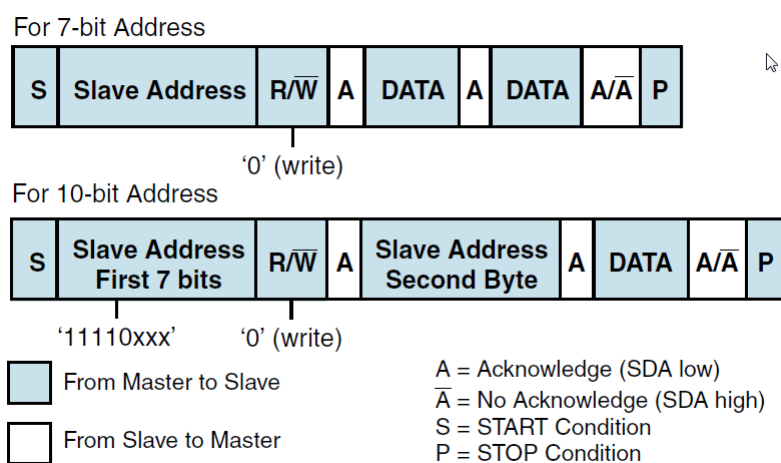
For 7-bit Address

| S | Slave Address | R/$\overline{W}$ | A | DATA | A | DATA | A/$\overline{A}$ | P |
|---|---|---|---|---|---|---|---|---|

'0' (write)

For 10-bit Address

| S | Slave Address First 7 bits | R/$\overline{W}$ | A | Slave Address Second Byte | A | DATA | A/$\overline{A}$ | P |
|---|---|---|---|---|---|---|---|---|

'11110xxx'

'0' (write)

From Master to Slave

From Slave to Master

A = Acknowledge (SDA low)
$\overline{A}$ = No Acknowledge (SDA high)
S = START Condition
P = STOP Condition